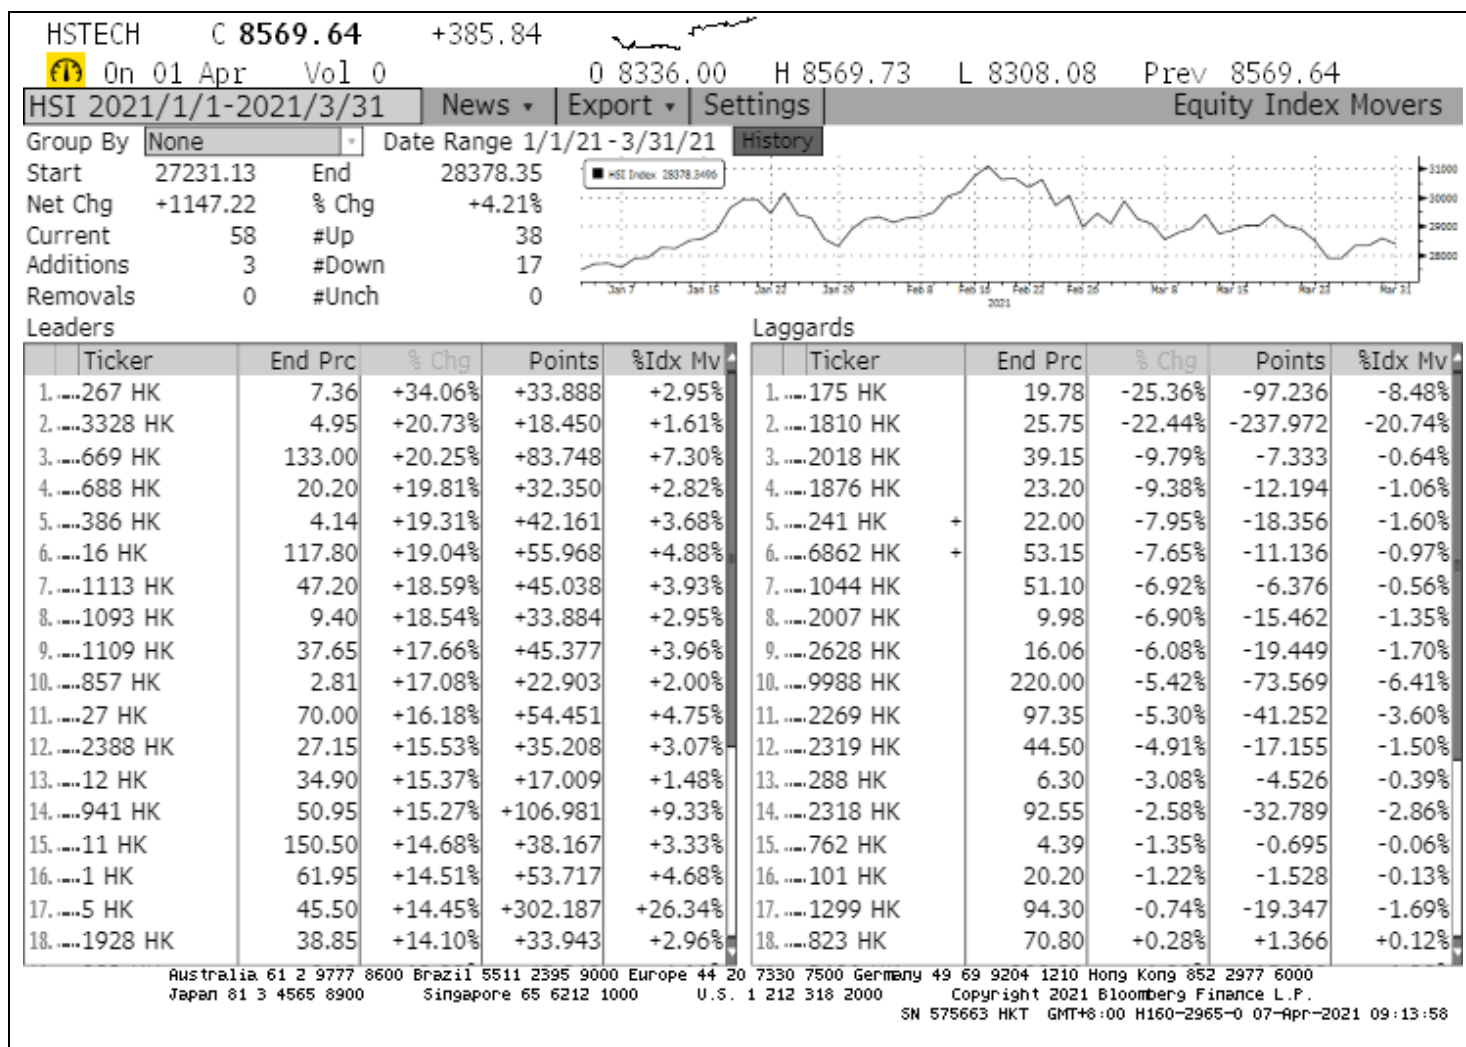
HSTECH C 8569.64 +385.84

On 01 Apr Vol 0 O 8336.00 H 8569.73 L 8308.08 Prev 8569.64

HSI 2021/1/1-2021/3/31 News ▾ Export ▾ Settings Equity Index Movers

Group By None Date Range 1/1/21 - 3/31/21 History

| | | | |
|---|---|---|---|
| Start | 27231.13 | End | 28378.35 |
| Net Chg | +1147.22 | % Chg | +4.21% |
| Current | 58 | #Up | 38 |
| Additions | 3 | #Down | 17 |
| Removals | 0 | #Unch | 0 |

HSI Index 28378.3496

31000 30000 29000 28000

Jan 7 Jan 15 Jan 22 Jan 29 Feb 8 Feb 15 Feb 22 Feb 26 Mar 8 Mar 15 Mar 23 Mar 31 2021

Leaders

| | Ticker | End Prc | % Chg | Points | %Idx Mv |
|---|---|---|---|---|---|
| 1. | 267 HK | 7.36 | +34.06% | +33.888 | +2.95% |
| 2. | 3328 HK | 4.95 | +20.73% | +18.450 | +1.61% |
| 3. | 669 HK | 133.00 | +20.25% | +83.748 | +7.30% |
| 4. | 688 HK | 20.20 | +19.81% | +32.350 | +2.82% |
| 5. | 386 HK | 4.14 | +19.31% | +42.161 | +3.68% |
| 6. | 16 HK | 117.80 | +19.04% | +55.968 | +4.88% |
| 7. | 1113 HK | 47.20 | +18.59% | +45.038 | +3.93% |
| 8. | 1093 HK | 9.40 | +18.54% | +33.884 | +2.95% |
| 9. | 1109 HK | 37.65 | +17.66% | +45.377 | +3.96% |
| 10. | 857 HK | 2.81 | +17.08% | +22.903 | +2.00% |
| 11. | 27 HK | 70.00 | +16.18% | +54.451 | +4.75% |
| 12. | 2388 HK | 27.15 | +15.53% | +35.208 | +3.07% |
| 13. | 12 HK | 34.90 | +15.37% | +17.009 | +1.48% |
| 14. | 941 HK | 50.95 | +15.27% | +106.981 | +9.33% |
| 15. | 11 HK | 150.50 | +14.68% | +38.167 | +3.33% |
| 16. | 1 HK | 61.95 | +14.51% | +53.717 | +4.68% |
| 17. | 5 HK | 45.50 | +14.45% | +302.187 | +26.34% |
| 18. | 1928 HK | 38.85 | +14.10% | +33.943 | +2.96% |

Laggards

| | Ticker | | End Prc | % Chg | Points | %Idx Mv |
|---|---|---|---|---|---|---|
| 1. | 175 HK | | 19.78 | -25.36% | -97.236 | -8.48% |
| 2. | 1810 HK | | 25.75 | -22.44% | -237.972 | -20.74% |
| 3. | 2018 HK | | 39.15 | -9.79% | -7.333 | -0.64% |
| 4. | 1876 HK | | 23.20 | -9.38% | -12.194 | -1.06% |
| 5. | 241 HK | + | 22.00 | -7.95% | -18.356 | -1.60% |
| 6. | 6862 HK | + | 53.15 | -7.65% | -11.136 | -0.97% |
| 7. | 1044 HK | | 51.10 | -6.92% | -6.376 | -0.56% |
| 8. | 2007 HK | | 9.98 | -6.90% | -15.462 | -1.35% |
| 9. | 2628 HK | | 16.06 | -6.08% | -19.449 | -1.70% |
| 10. | 9988 HK | | 220.00 | -5.42% | -73.569 | -6.41% |
| 11. | 2269 HK | | 97.35 | -5.30% | -41.252 | -3.60% |
| 12. | 2319 HK | | 44.50 | -4.91% | -17.155 | -1.50% |
| 13. | 288 HK | | 6.30 | -3.08% | -4.526 | -0.39% |
| 14. | 2318 HK | | 92.55 | -2.58% | -32.789 | -2.86% |
| 15. | 762 HK | | 4.39 | -1.35% | -0.695 | -0.06% |
| 16. | 101 HK | | 20.20 | -1.22% | -1.528 | -0.13% |
| 17. | 1299 HK | | 94.30 | -0.74% | -19.347 | -1.69% |
| 18. | 823 HK | | 70.80 | +0.28% | +1.366 | +0.12% |

Australia 61 2 9777 8600 Brazil 5511 2395 9000 Europe 44 20 7330 7500 Germany 49 69 9204 1210 Hong Kong 852 2977 6000
Japan 81 3 4565 8900 Singapore 65 6212 1000 U.S. 1 212 318 2000 Copyright 2021 Bloomberg Finance L.P.
SN 575663 HKT GMT+8:00 H160-2965-0 07-Apr-2021 09:13:58